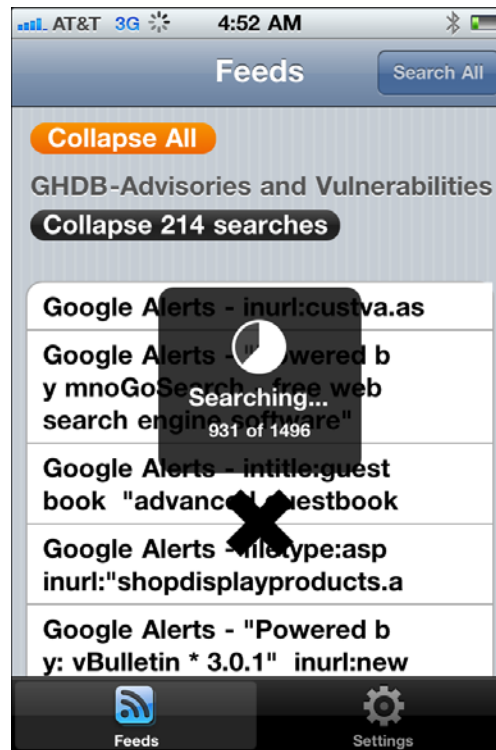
AT&T 3G 4:52 AM

Feeds

Search All

Collapse All

GHDB-Advisories and Vulnerabilities

Collapse 214 searches

Google Alerts - inurl:custva.as

Google Alerts - "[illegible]owered b y mnoGoSearch - free web search engine software"

Searching...
931 of 1496

Google Alerts - intitle:guest book "advanc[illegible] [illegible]uestbook

Google Alerts - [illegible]iletype:asp inurl:"shopdisplayproducts.a

Google Alerts - "Powered b y: vBulletin * 3.0.1" inurl:new

Feeds

Settings